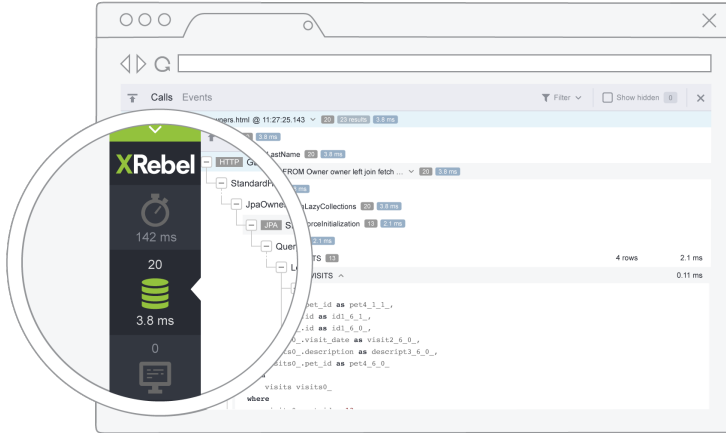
Calls Events

Filter Show hidden 0

wners.html @ 11:27:25.143 20 23 results 3.8 ms

3.8 ms

LastName 20 3.8 ms

HTTP G

FROM Owner owner left join fetch ... 20 3.8 ms

StandardP

JpaOwne LazyCollections 20 3.8 ms

JPA S orceInitialization 13 2.1 ms

Quer 2.1 ms

L TS 13 4 rows 2.1 ms

VISITS 0.11 ms

pet_id as pet4_1_1_,

id as id1_6_1_,

.id as id1_6_0_,

0_.visit_date as visit2_6_0_,

sits0_.description as descript3_6_0_,

isits0_.pet_id as pet4_6_0_

visits visits0_

where

XRebel

142 ms

20

3.8 ms

0